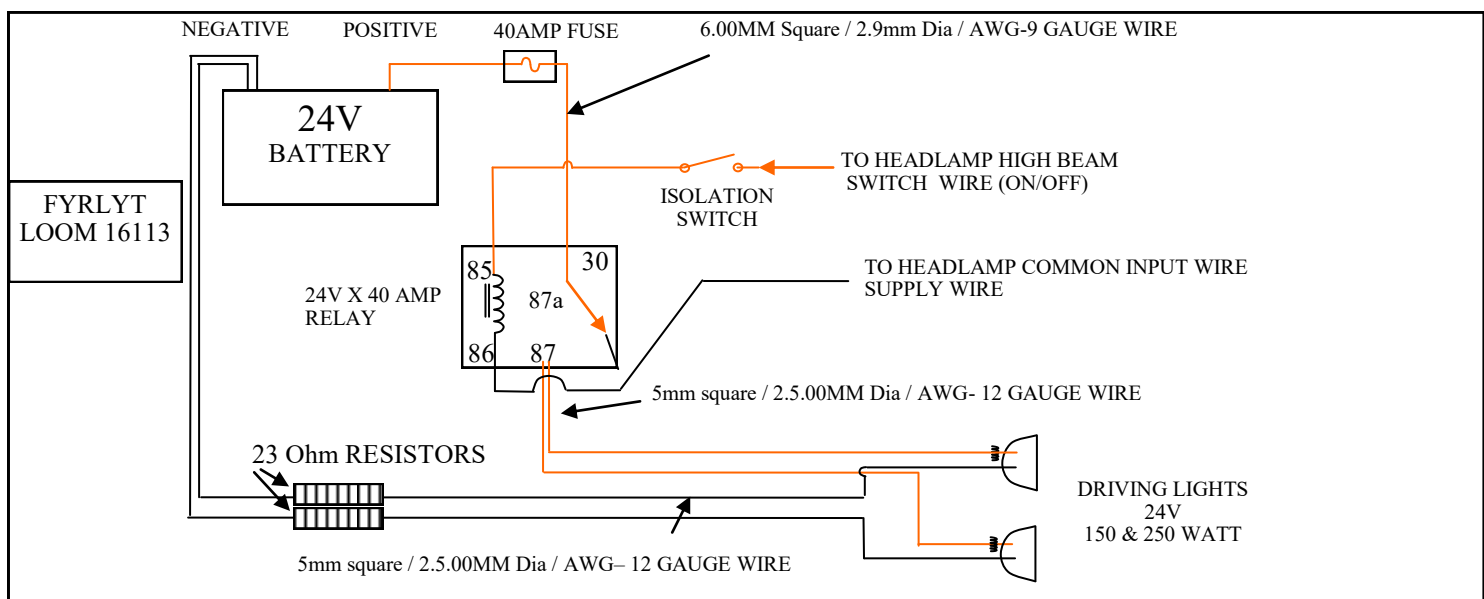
NEGATIVE

POSITIVE

40AMP FUSE

6.00MM Square / 2.9mm Dia / AWG-9 GAUGE WIRE

24V
BATTERY

FYRLYT
LOOM 16113

ISOLATION
SWITCH

TO HEADLAMP HIGH BEAM
SWITCH WIRE (ON/OFF)

85

30

87a

86

87

24V X 40 AMP
RELAY

TO HEADLAMP COMMON INPUT WIRE
SUPPLY WIRE

5mm square / 2.5.00MM Dia / AWG- 12 GAUGE WIRE

23 Ohm RESISTORS

DRIVING LIGHTS
24V
150 & 250 WATT

5mm square / 2.5.00MM Dia / AWG– 12 GAUGE WIRE